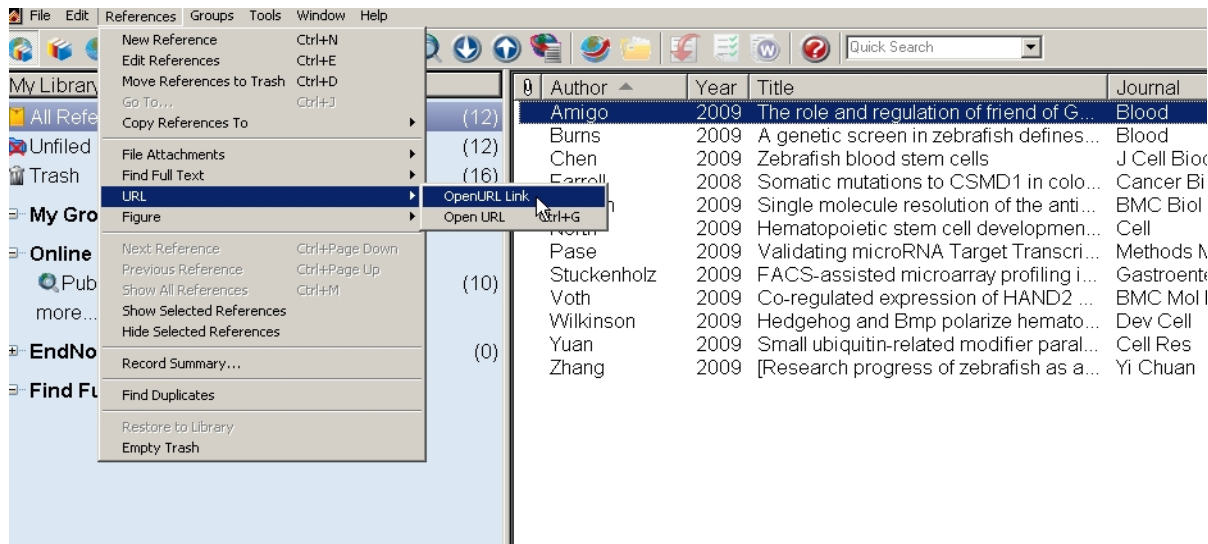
File Edit References Groups Tools Window Help

New Reference Ctrl+N
Edit References Ctrl+E
Move References to Trash Ctrl+D
Go To... Ctrl+J
Copy References To
File Attachments
Find Full Text
URL
Figure
Next Reference Ctrl+Page Down
Previous Reference Ctrl+Page Up
Show All References Ctrl+M
Show Selected References
Hide Selected References
Record Summary...
Find Duplicates
Restore to Library
Empty Trash

OpenURL Link
Open URL Ctrl+G

Quick Search

My Library
All Refe (12)
Unfiled (12)
Trash (16)
My Gro
Online
Pub (10)
more...
EndNo (0)
Find Fu

| Author | Year | Title | Journal |
|---|---|---|---|
| Amigo | 2009 | The role and regulation of friend of G... | Blood |
| Burns | 2009 | A genetic screen in zebrafish defines... | Blood |
| Chen | 2009 | Zebrafish blood stem cells | J Cell Bioc |
| Farrell | 2008 | Somatic mutations to CSMD1 in colo... | Cancer Bi |
| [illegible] | 2009 | Single molecule resolution of the anti... | BMC Biol |
| North | 2009 | Hematopoietic stem cell developmen... | Cell |
| Pase | 2009 | Validating microRNA Target Transcri... | Methods M |
| Stuckenholz | 2009 | FACS-assisted microarray profiling i... | Gastroente |
| Voth | 2009 | Co-regulated expression of HAND2 ... | BMC Mol |
| Wilkinson | 2009 | Hedgehog and Bmp polarize hemato... | Dev Cell |
| Yuan | 2009 | Small ubiquitin-related modifier paral... | Cell Res |
| Zhang | 2009 | [Research progress of zebrafish as a... | Yi Chuan |